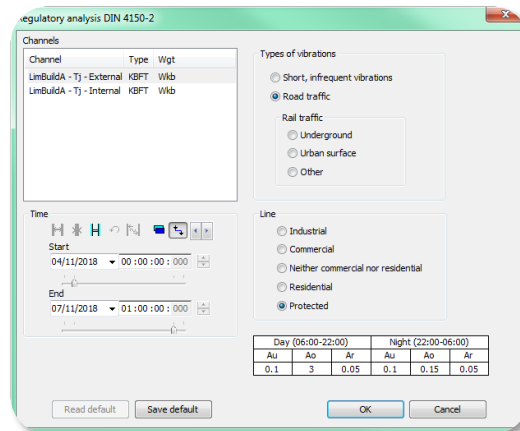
Regulatory analysis DIN 4150-2

Channels

| Channel | Type | Wgt |
|---|---|---|
| LimBuildA - Tj - External | KBFT | Wkb |
| LimBuildA - Tj - Internal | KBFT | Wkb |

Types of vibrations
Short, infrequent vibrations
Road traffic
Rail traffic
Underground
Urban surface
Other

Time
Start
04/11/2018 00 : 00 : 00 : 000
End
07/11/2018 01 : 00 : 00 : 000

Line
Industrial
Commercial
Neither commercial nor residential
Residential
Protected

| Day (06:00-22:00) | | | Night (22:00-06:00) | | |
|---|---|---|---|---|---|
| Au | Ao | Ar | Au | Ao | Ar |
| 0.1 | 3 | 0.05 | 0.1 | 0.15 | 0.05 |

Read default
Save default
OK
Cancel